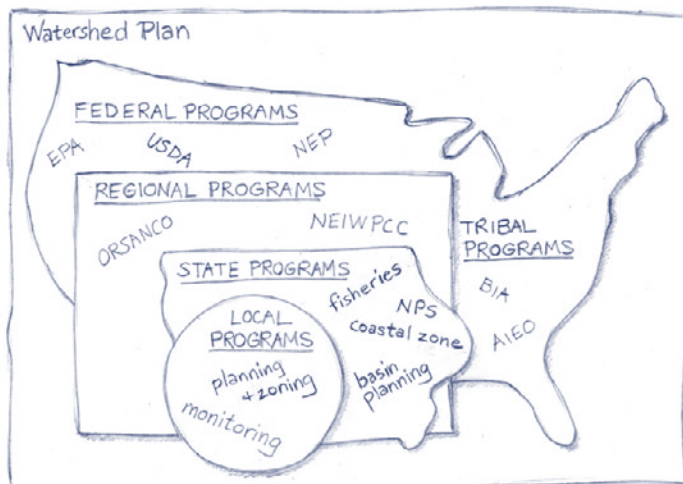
Watershed Plan

FEDERAL PROGRAMS
EPA
USDA
NEP

REGIONAL PROGRAMS
ORSANCO
NEIWPCC

TRIBAL PROGRAMS
BIA
AIEO

STATE PROGRAMS
fisheries
NPS
coastal zone
basin planning

LOCAL PROGRAMS
planning + zoning
monitoring